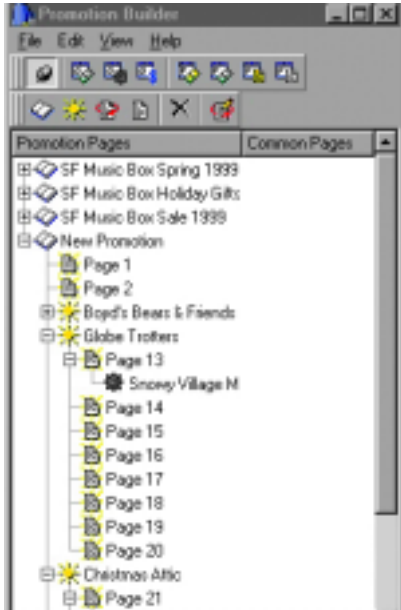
Promotion Builder

File Edit View Help

| Promotion Pages | Common Pages |
|---|---|

SF Music Box Spring 1999
SF Music Box Holiday Gifts
SF Music Box Sale 1999
New Promotion
Page 1
Page 2
Boyd's Bears & Friends
Globe Trotters
Page 13
Snowy Village M
Page 14
Page 15
Page 16
Page 17
Page 18
Page 19
Page 20
Christmas Attic
Page 21